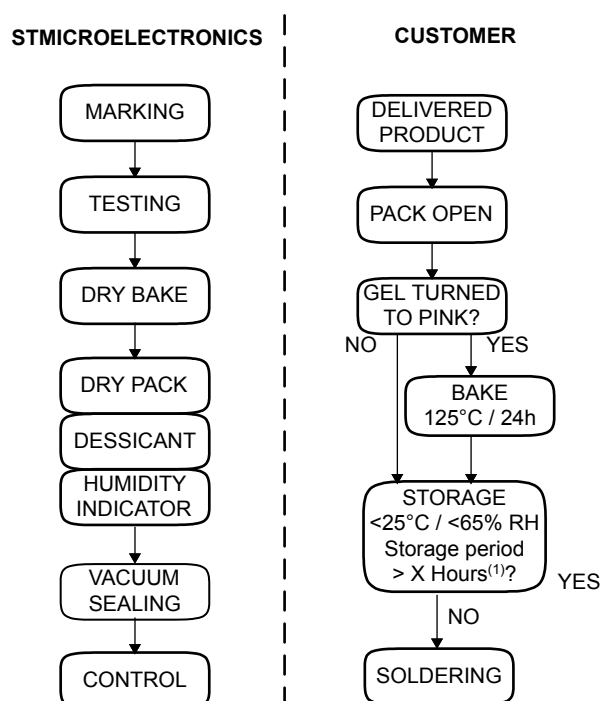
STMICROELECTRONICS

MARKING

TESTING

DRY BAKE

DRY PACK

DESSICANT

HUMIDITY INDICATOR

VACUUM SEALING

CONTROL

CUSTOMER

DELIVERED PRODUCT

PACK OPEN

GEL TURNED TO PINK?

NO

YES

BAKE 125°C / 24h

STORAGE <25°C / <65% RH Storage period > X Hours$^{(1)}$?

YES

NO

SOLDERING